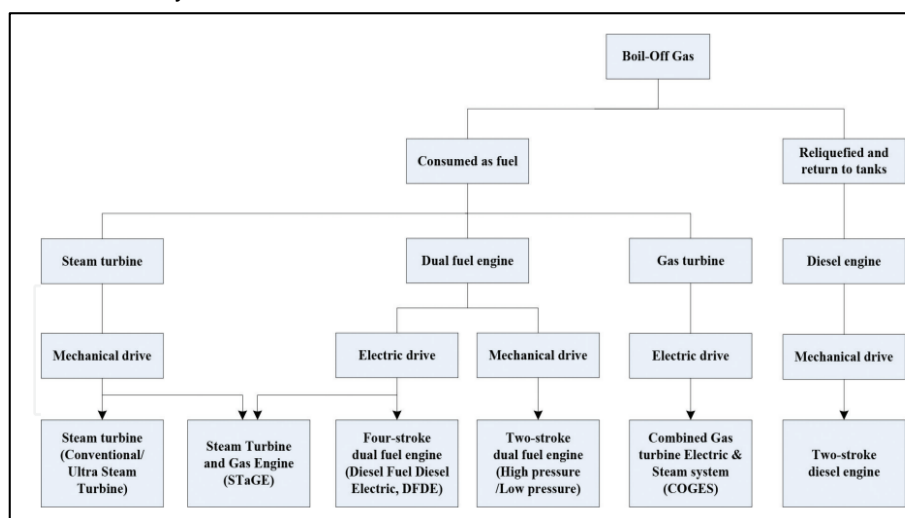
Boil-Off Gas

Consumed as fuel

Reliquefied and return to tanks

Steam turbine

Dual fuel engine

Gas turbine

Diesel engine

Mechanical drive

Electric drive

Mechanical drive

Electric drive

Mechanical drive

Steam turbine (Conventional/ Ultra Steam Turbine)

Steam Turbine and Gas Engine (STaGE)

Four-stroke dual fuel engine (Diesel Fuel Diesel Electric, DFDE)

Two-stroke dual fuel engine (High pressure /Low pressure)

Combined Gas turbine Electric & Steam system (COGES)

Two-stroke diesel engine